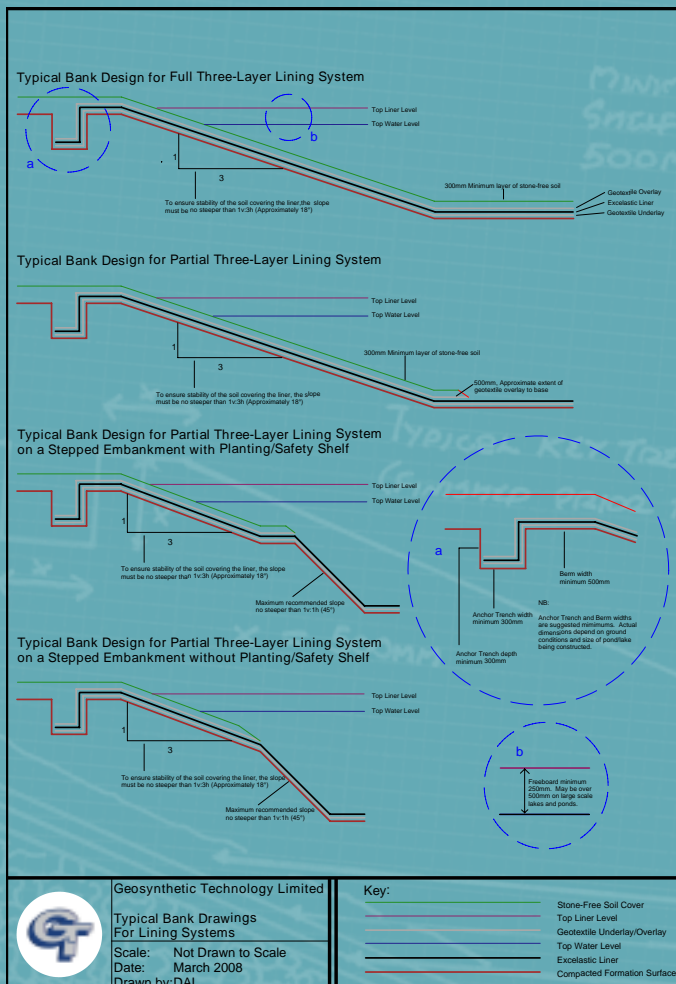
Typical Bank Design for Full Three-Layer Lining System

a

b

Top Liner Level

Top Water Level

1

3

To ensure stability of the soil covering the liner, the slope must be no steeper than 1v:3h (Approximately 18°)

300mm Minimum layer of stone-free soil

Geotextile Overlay

Excelastic Liner

Geotextile Underlay

Typical Bank Design for Partial Three-Layer Lining System

Top Liner Level

Top Water Level

1

3

300mm Minimum layer of stone-free soil

To ensure stability of the soil covering the liner, the slope must be no steeper than 1v:3h (Approximately 18°)

500mm, Approximate extent of geotextile overlay to base

Typical Bank Design for Partial Three-Layer Lining System on a Stepped Embankment with Planting/Safety Shelf

Top Liner Level

Top Water Level

1

3

To ensure stability of the soil covering the liner, the slope must be no steeper than 1v:3h (Approximately 18°)

Maximum recommended slope no steeper than 1v:1h (45°)

a

Berm width minimum 500mm

Anchor Trench width minimum 300mm

Anchor Trench depth minimum 300mm

NB:

Anchor Trench and Berm widths are suggested mimimums. Actual dimensions depend on ground conditions and size of pond/lake being constructed.

Typical Bank Design for Partial Three-Layer Lining System on a Stepped Embankment without Planting/Safety Shelf

Top Liner Level

Top Water Level

1

3

To ensure stability of the soil covering the liner, the slope must be no steeper than 1v:3h (Approximately 18°)

Maximum recommended slope no steeper than 1v:1h (45°)

b

Freeboard minimum 250mm. May be over 500mm on large scale lakes and ponds.

Geosynthetic Technology Limited

Typical Bank Drawings For Lining Systems

Scale: Not Drawn to Scale

Date: March 2008

Drawn by:DAL

Key:

Stone-Free Soil Cover

Top Liner Level

Geotextile Underlay/Overlay

Top Water Level

Excelastic Liner

Compacted Formation Surface